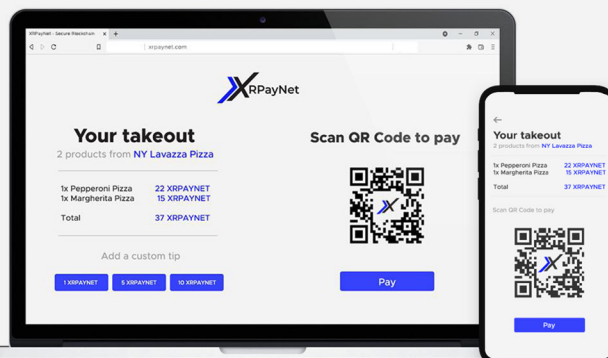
XRPayNet - Secure Blockchain
xrpaynet.com

XRPayNet

Your takeout
2 products from NY Lavazza Pizza

1x Pepperoni Pizza 22 XRPAYNET
1x Margherita Pizza 15 XRPAYNET

Total 37 XRPAYNET

Add a custom tip

1 XRPAYNET
5 XRPAYNET
10 XRPAYNET

Scan QR Code to pay

Pay

Your takeout
2 products from NY Lavazza Pizza

1x Pepperoni Pizza 22 XRPAYNET
1x Margherita Pizza 15 XRPAYNET

Total 37 XRPAYNET

Scan QR Code to pay

Pay